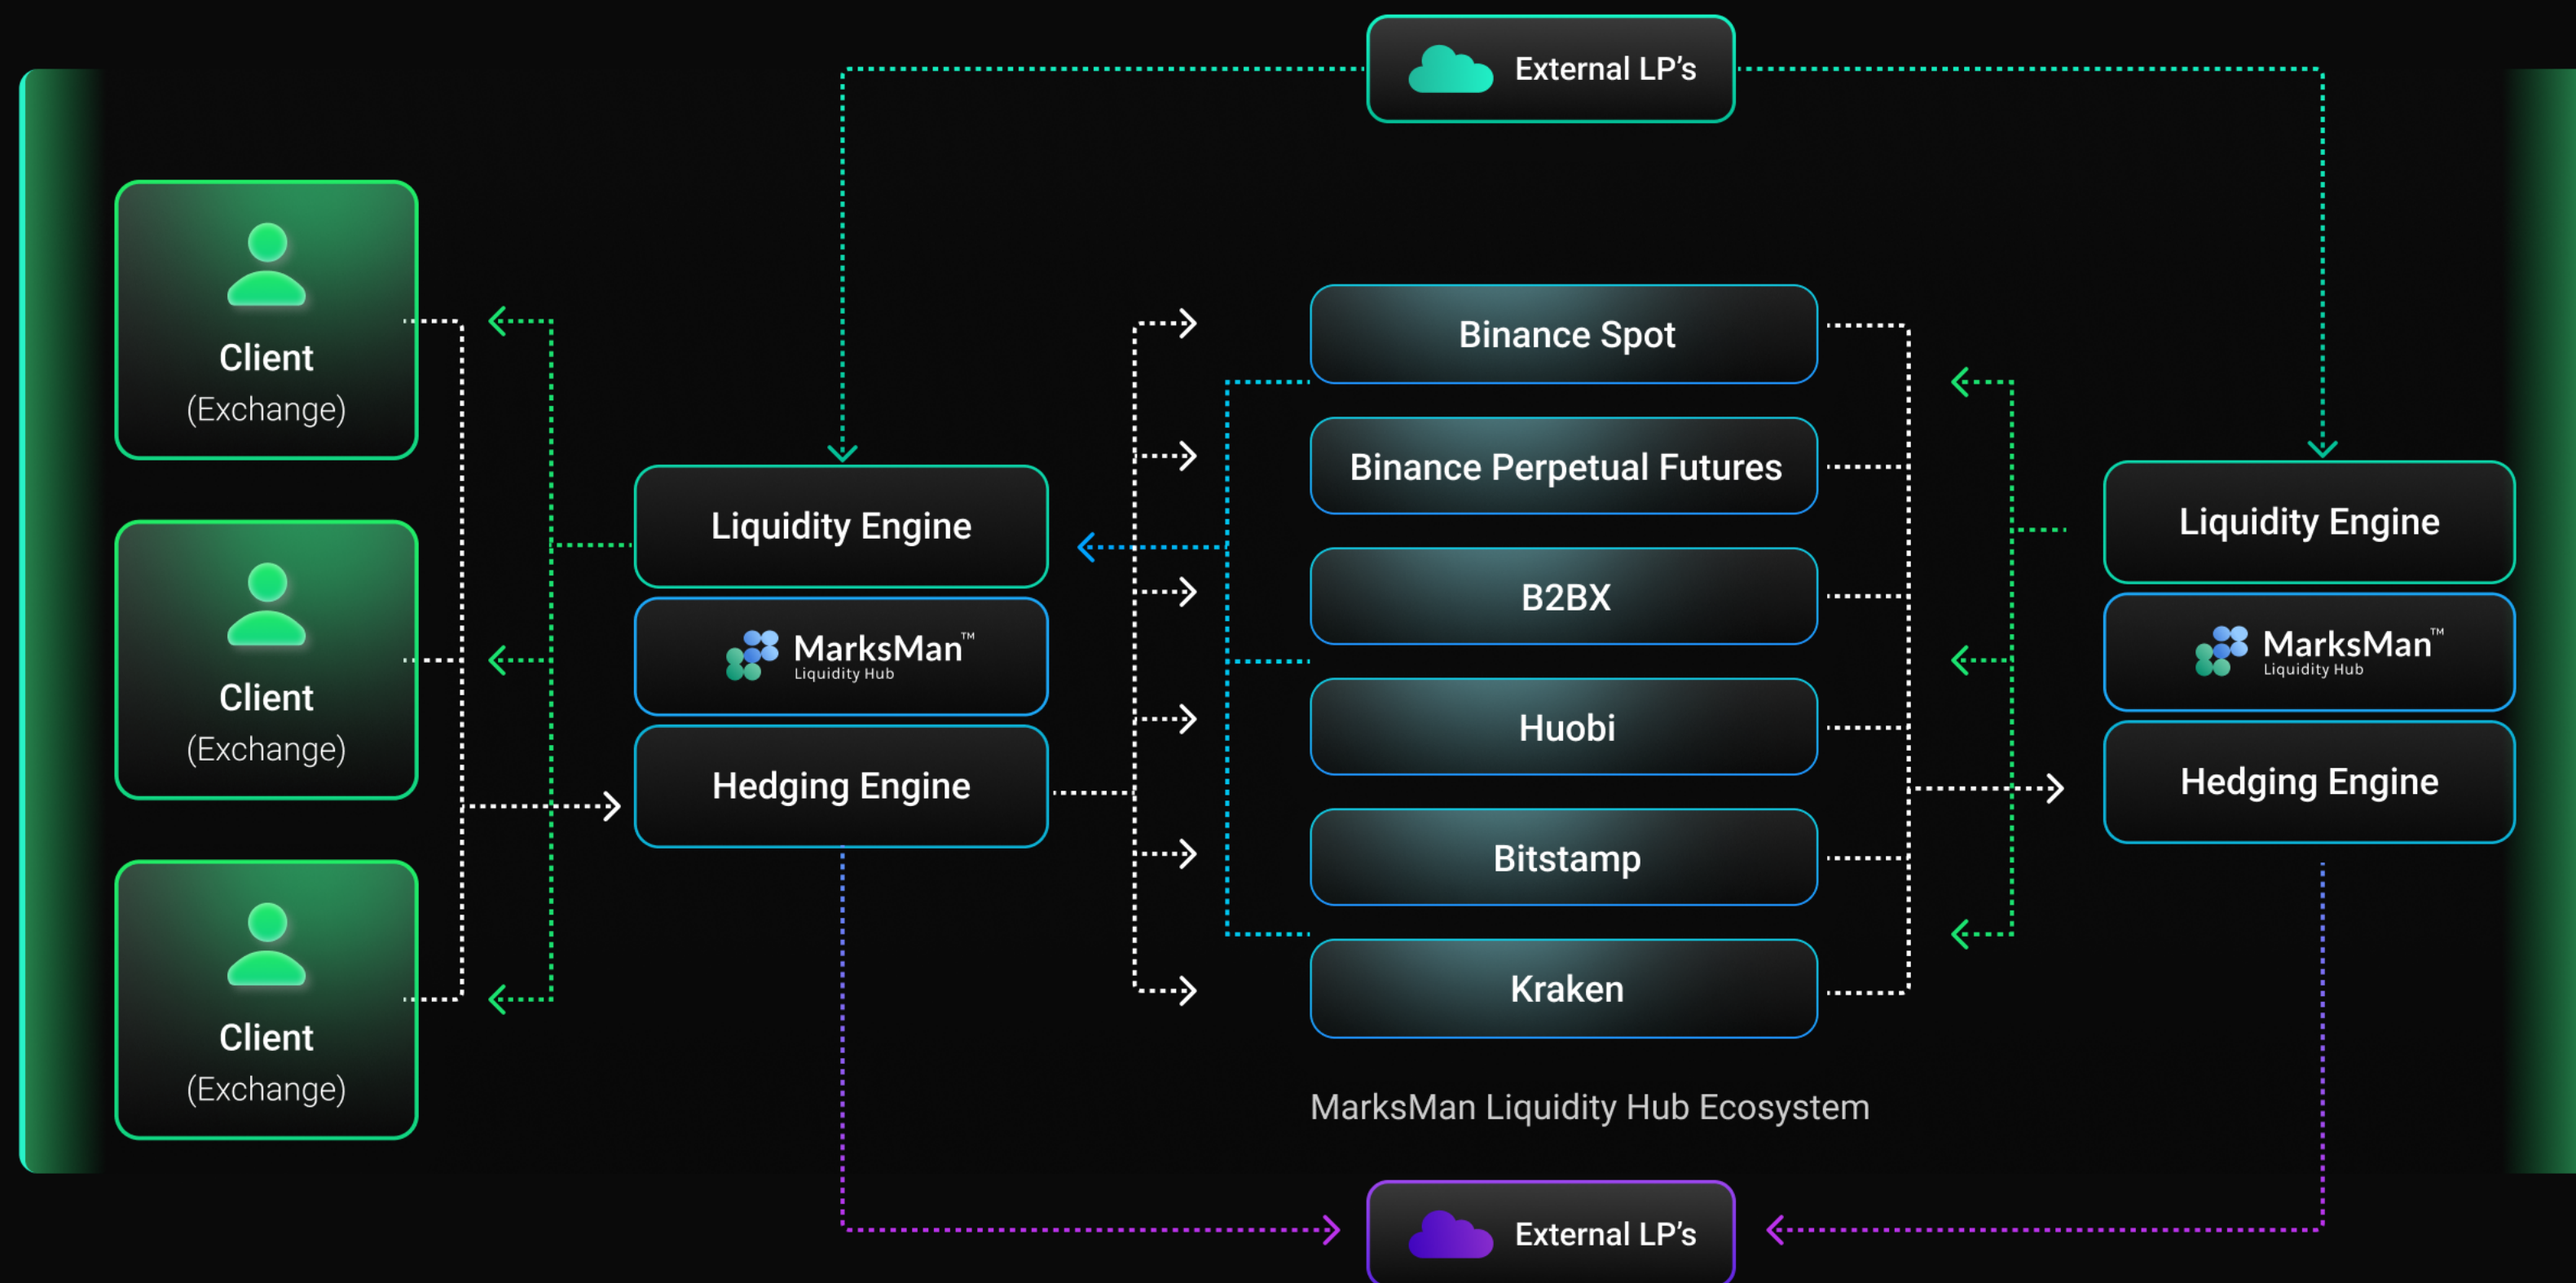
External LP's

Client
(Exchange)

Client
(Exchange)

Client
(Exchange)

Liquidity Engine

MarksMan™
Liquidity Hub

Hedging Engine

Binance Spot

Binance Perpetual Futures

B2BX

Huobi

Bitstamp

Kraken

Liquidity Engine

MarksMan™
Liquidity Hub

Hedging Engine

MarksMan Liquidity Hub Ecosystem

External LP's